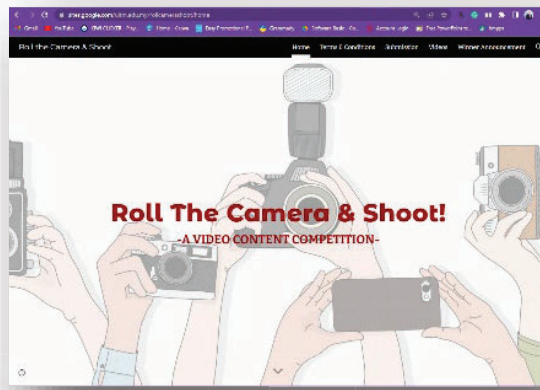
sites.google.com/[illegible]/rollcamerashoot/home

Gmail YouTube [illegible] Home - Cuvee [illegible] Grammarly Software Redir... Account Login Free PowerPoint te... Images

Roll the Camera & Shoot

Home Terms & Conditions Submission Videos Winner Announcement

Roll The Camera & Shoot!

-A VIDEO CONTENT COMPETITION-